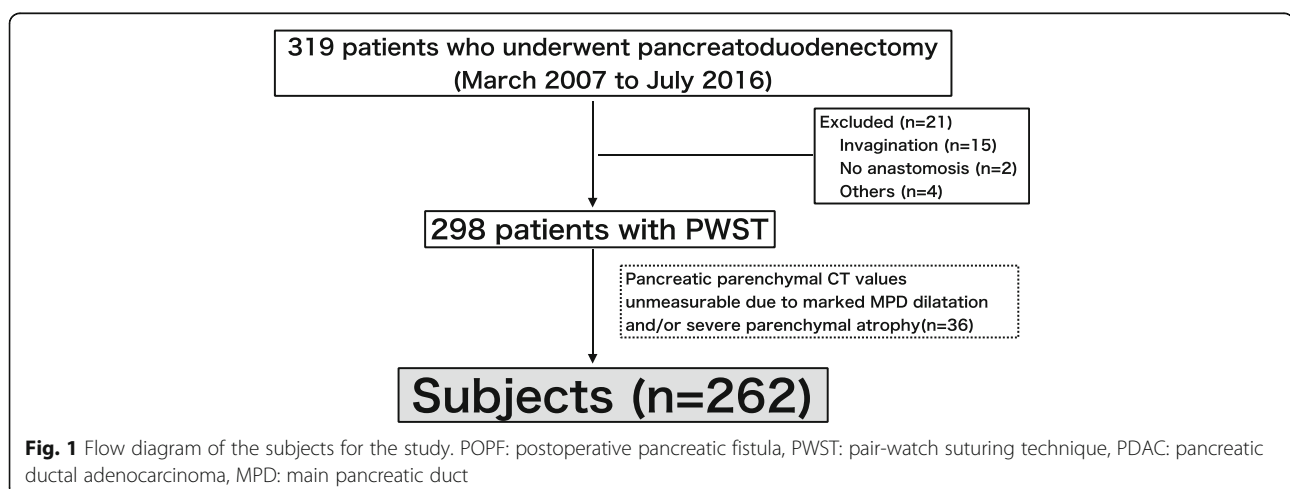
319 patients who underwent pancreatoduodenectomy
(March 2007 to July 2016)

Excluded (n=21)
Invagination (n=15)
No anastomosis (n=2)
Others (n=4)

298 patients with PWST

Pancreatic parenchymal CT values unmeasurable due to marked MPD dilatation and/or severe parenchymal atrophy(n=36)

Subjects (n=262)

**Fig. 1** Flow diagram of the subjects for the study. POPF: postoperative pancreatic fistula, PWST: pair-watch suturing technique, PDAC: pancreatic ductal adenocarcinoma, MPD: main pancreatic duct